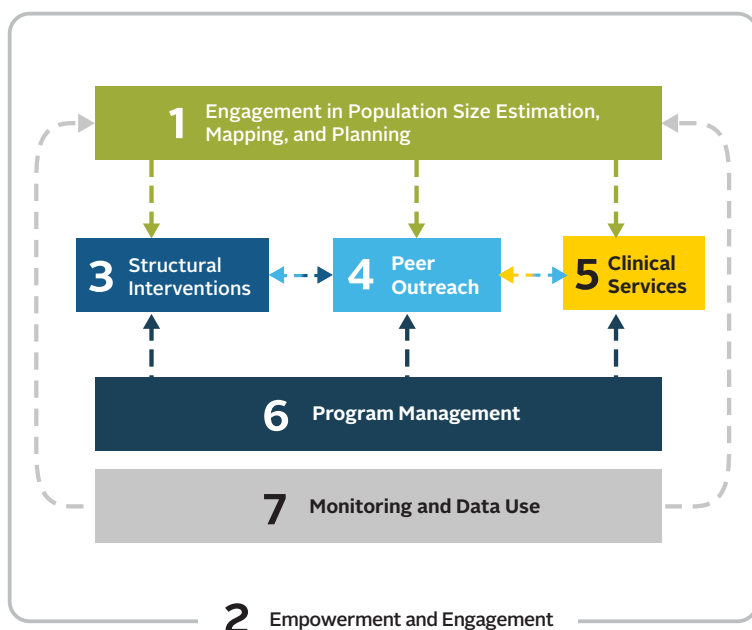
1 Engagement in Population Size Estimation, Mapping, and Planning

3 Structural Interventions

4 Peer Outreach

5 Clinical Services

6 Program Management

7 Monitoring and Data Use

2 Empowerment and Engagement